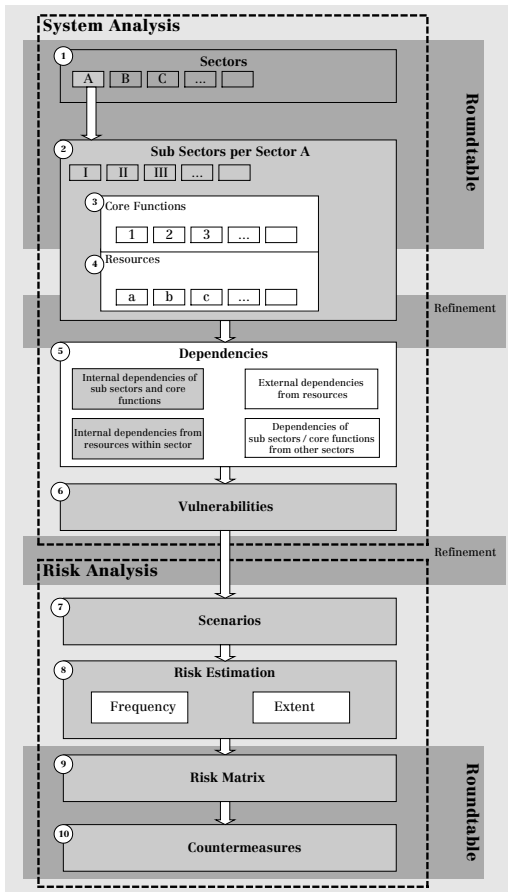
System Analysis

1
Sectors
A B C ...

Roundtable

2
Sub Sectors per Sector A
I II III ...

3
Core Functions
1 2 3 ...

4
Resources
a b c ...

Refinement

5
Dependencies

Internal dependencies of sub sectors and core functions

External dependencies from resources

Internal dependencies from resources within sector

Dependencies of sub sectors / core functions from other sectors

6
Vulnerabilities

Refinement

Risk Analysis

7
Scenarios

8
Risk Estimation

Frequency

Extent

9
Risk Matrix

Roundtable

10
Countermeasures